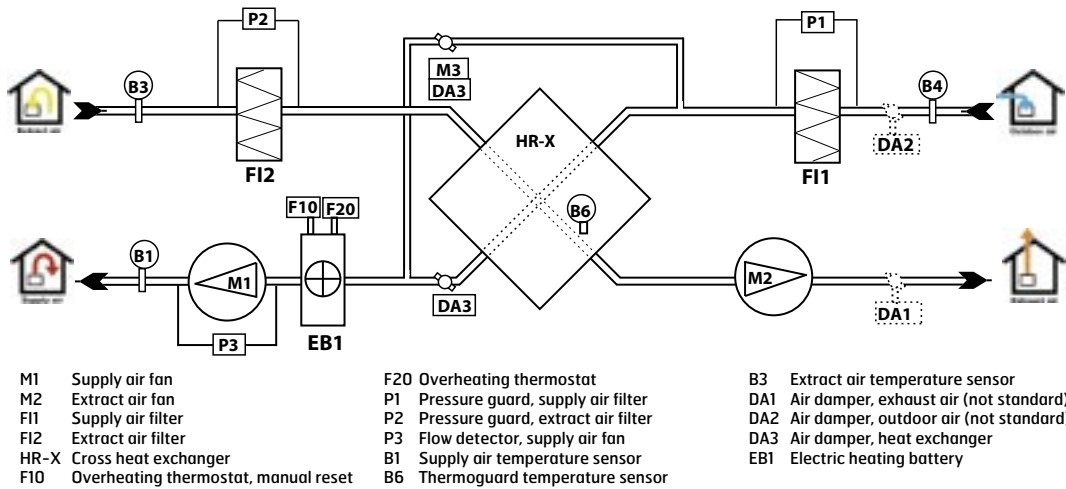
P2

P1

B3

M3
DA3

B4

HR-X

Extract air

Outdoor air

DA2

FI2

FI1

F10 F20

B6

B1

M1

M2

Supply air

Exhaust air

DA3

DA1

P3

EB1

M1 Supply air fan
M2 Extract air fan
FI1 Supply air filter
FI2 Extract air filter
HR-X Cross heat exchanger
F10 Overheating thermostat, manual reset

F20 Overheating thermostat
P1 Pressure guard, supply air filter
P2 Pressure guard, extract air filter
P3 Flow detector, supply air fan
B1 Supply air temperature sensor
B6 Thermoguard temperature sensor

B3 Extract air temperature sensor
DA1 Air damper, exhaust air (not standard)
DA2 Air damper, outdoor air (not standard)
DA3 Air damper, heat exchanger
EB1 Electric heating battery